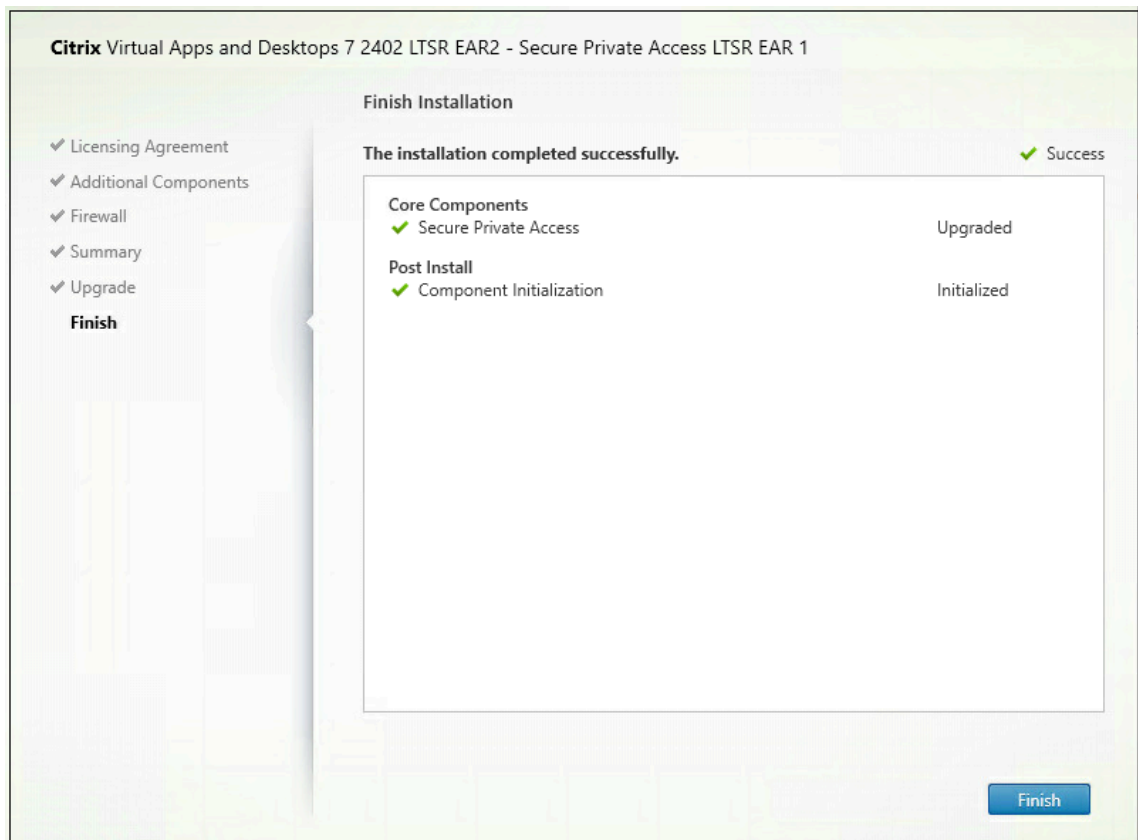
Citrix Virtual Apps and Desktops 7 2402 LTSR EAR2 - Secure Private Access LTSR EAR 1

Finish Installation

✔ Licensing Agreement
✔ Additional Components
✔ Firewall
✔ Summary
✔ Upgrade
Finish

The installation completed successfully.

✔ Success

Core Components
✔ Secure Private Access Upgraded

Post Install
✔ Component Initialization Initialized

Finish